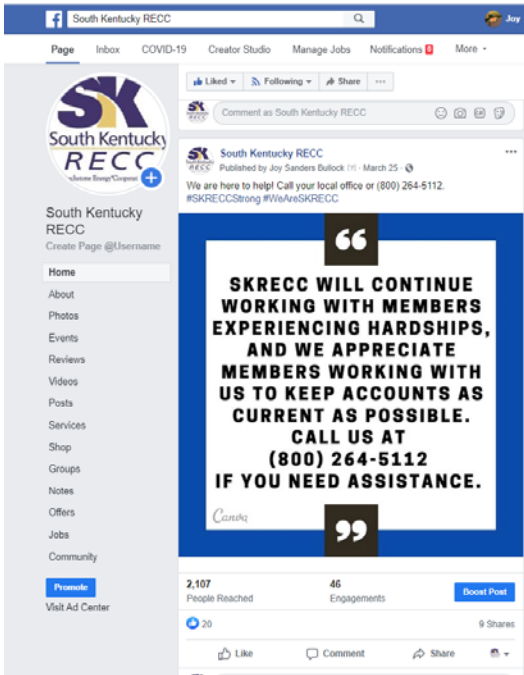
South Kentucky RECC

Joy

Page Inbox COVID-19 Creator Studio Manage Jobs Notifications 9 More

SK
South Kentucky
RECC
A Touchstone Energy Cooperative

South Kentucky RECC
Create Page @Username

Home
About
Photos
Events
Reviews
Videos
Posts
Services
Shop
Groups
Notes
Offers
Jobs
Community

Promote
Visit Ad Center

Liked Following Share ···

Comment as South Kentucky RECC

South Kentucky RECC
Published by Joy Sanders Bullock · March 25 ·

We are here to help! Call your local office or (800) 264-5112. #SKRECCStrong #WeAreSKRECC

"
SKRECC WILL CONTINUE WORKING WITH MEMBERS EXPERIENCING HARDSHIPS, AND WE APPRECIATE MEMBERS WORKING WITH US TO KEEP ACCOUNTS AS CURRENT AS POSSIBLE. CALL US AT (800) 264-5112 IF YOU NEED ASSISTANCE.
"

Canva

2,107
People Reached

46
Engagements

Boost Post

20

9 Shares

Like Comment Share